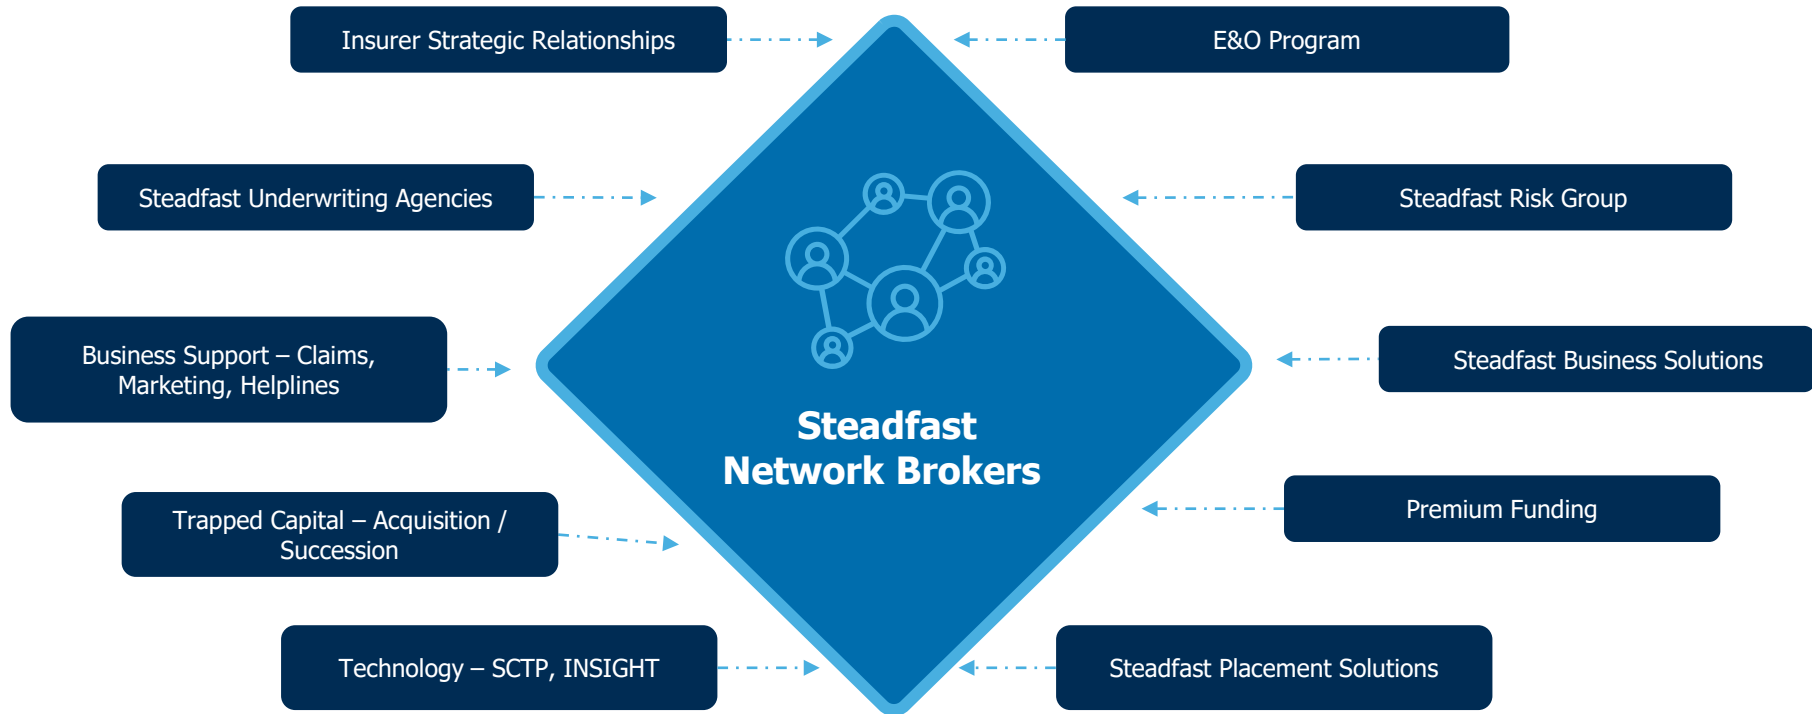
Insurer Strategic Relationships

E&O Program

Steadfast Underwriting Agencies

Steadfast Risk Group

Business Support – Claims, Marketing, Helplines

Steadfast Business Solutions

Steadfast Network Brokers

Trapped Capital – Acquisition / Succession

Premium Funding

Technology – SCTP, INSIGHT

Steadfast Placement Solutions